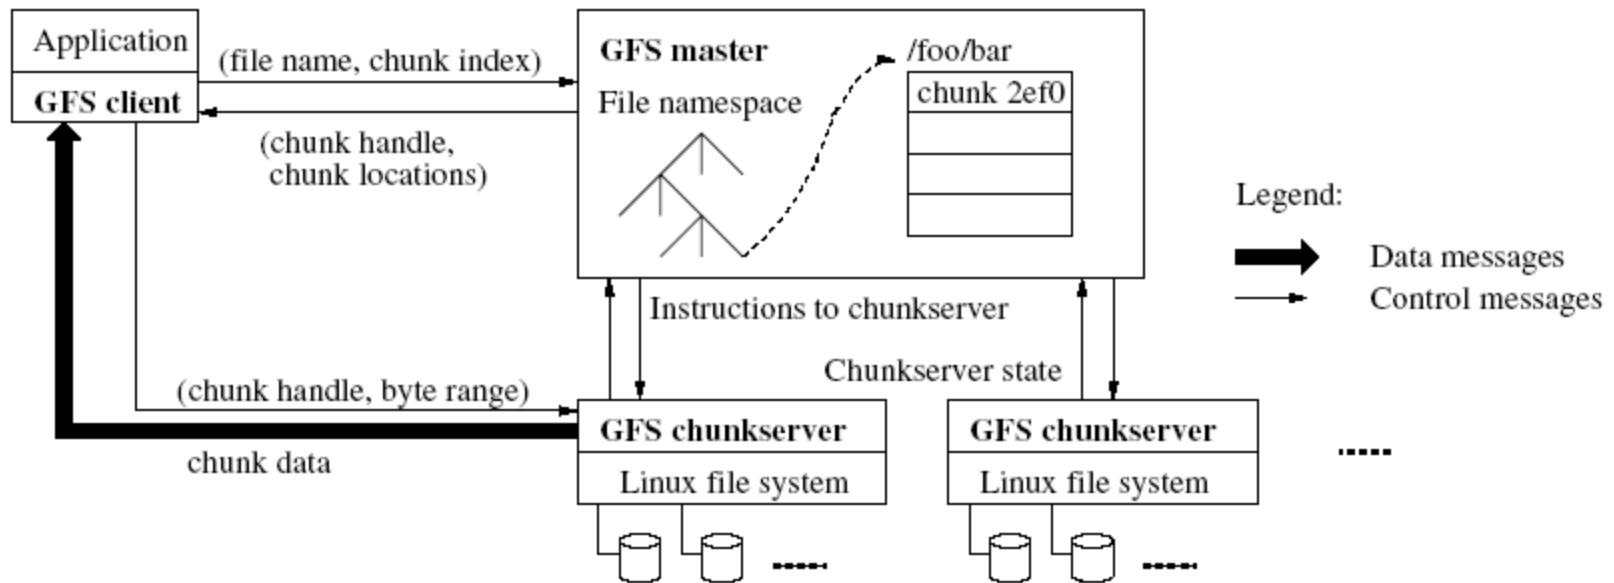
Application
GFS client

(file name, chunk index)

(chunk handle, chunk locations)

GFS master
File namespace

/foo/bar
chunk 2ef0

Legend:
Data messages
Control messages

Instructions to chunkserver

Chunkserver state

(chunk handle, byte range)

chunk data

GFS chunkserver
Linux file system

GFS chunkserver
Linux file system